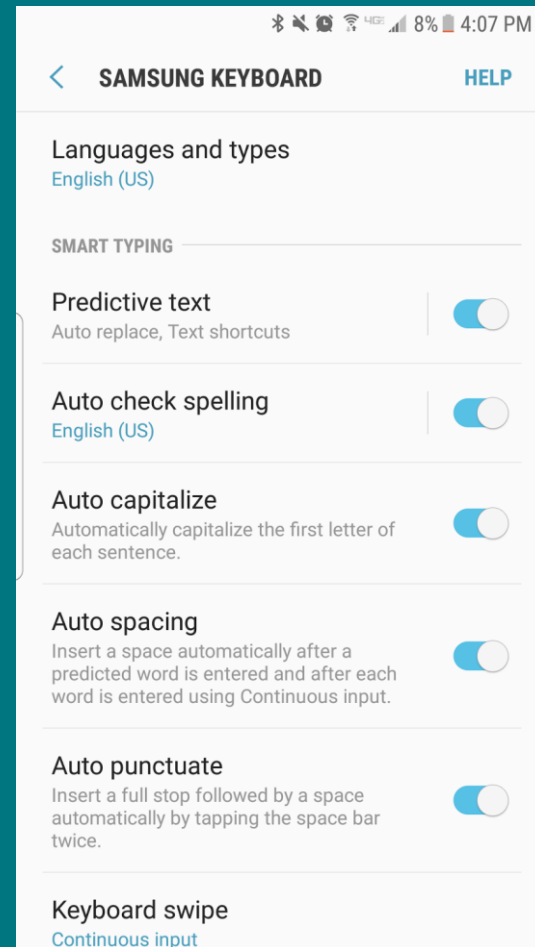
8% 4:07 PM

SAMSUNG KEYBOARD HELP

Languages and types
English (US)

SMART TYPING

Predictive text
Auto replace, Text shortcuts

Auto check spelling
English (US)

Auto capitalize
Automatically capitalize the first letter of each sentence.

Auto spacing
Insert a space automatically after a predicted word is entered and after each word is entered using Continuous input.

Auto punctuate
Insert a full stop followed by a space automatically by tapping the space bar twice.

Keyboard swipe
Continuous input